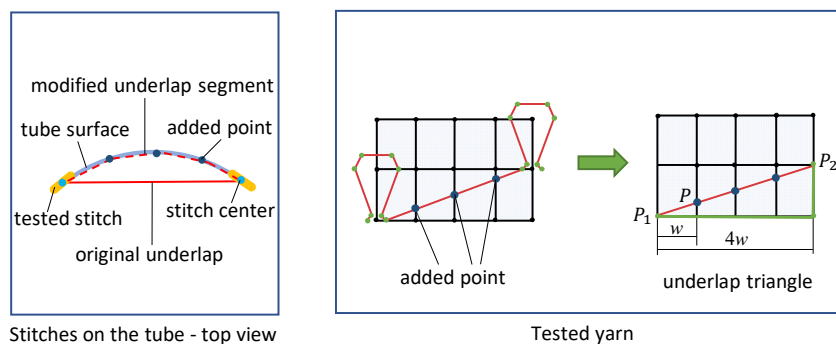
modified underlap segment

tube surface

added point

tested stitch

stitch center

original underlap

Stitches on the tube - top view

added point

$P_2$

$P$

$P_1$

$w$

$4w$

underlap triangle

Tested yarn